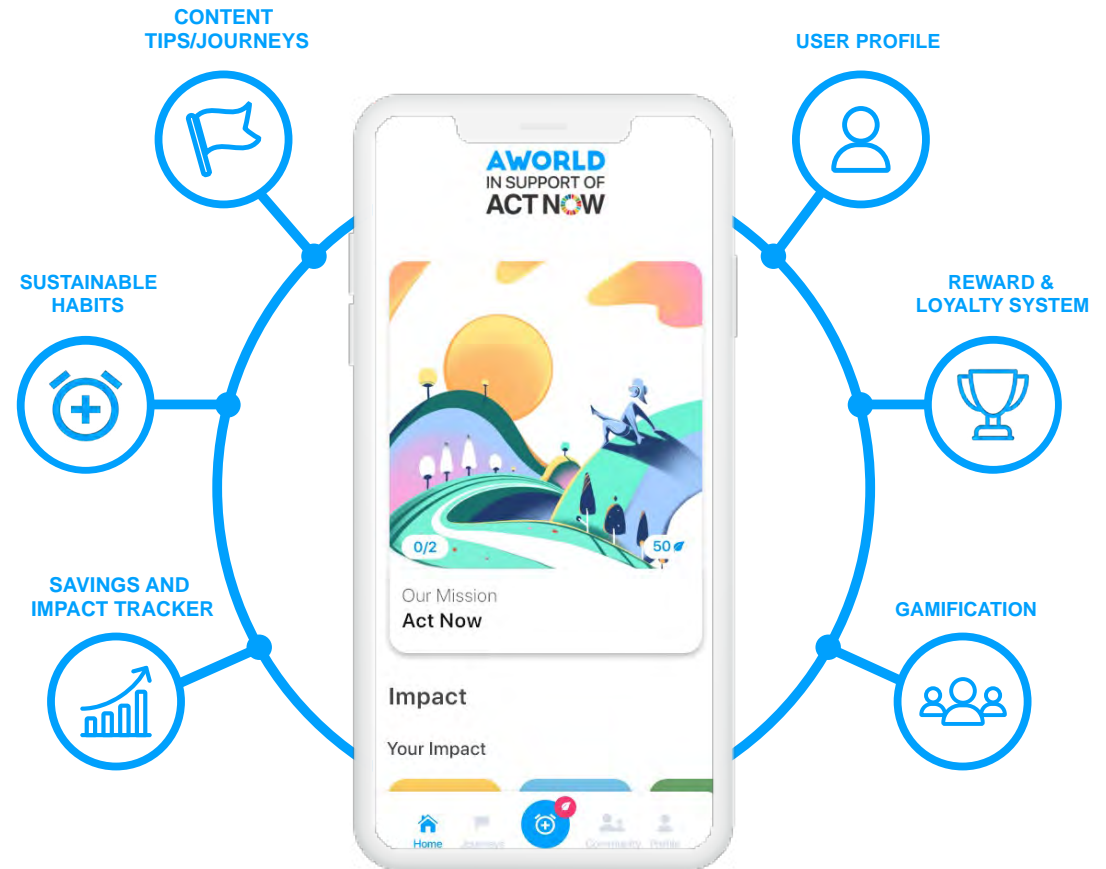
CONTENT TIPS/JOURNEYS

SUSTAINABLE HABITS

SAVINGS AND IMPACT TRACKER

USER PROFILE

REWARD & LOYALTY SYSTEM

GAMIFICATION

AWORLD
IN SUPPORT OF
ACT NOW

0/2

50

Our Mission
Act Now

Impact

Your Impact

Home Journeys Community Profile